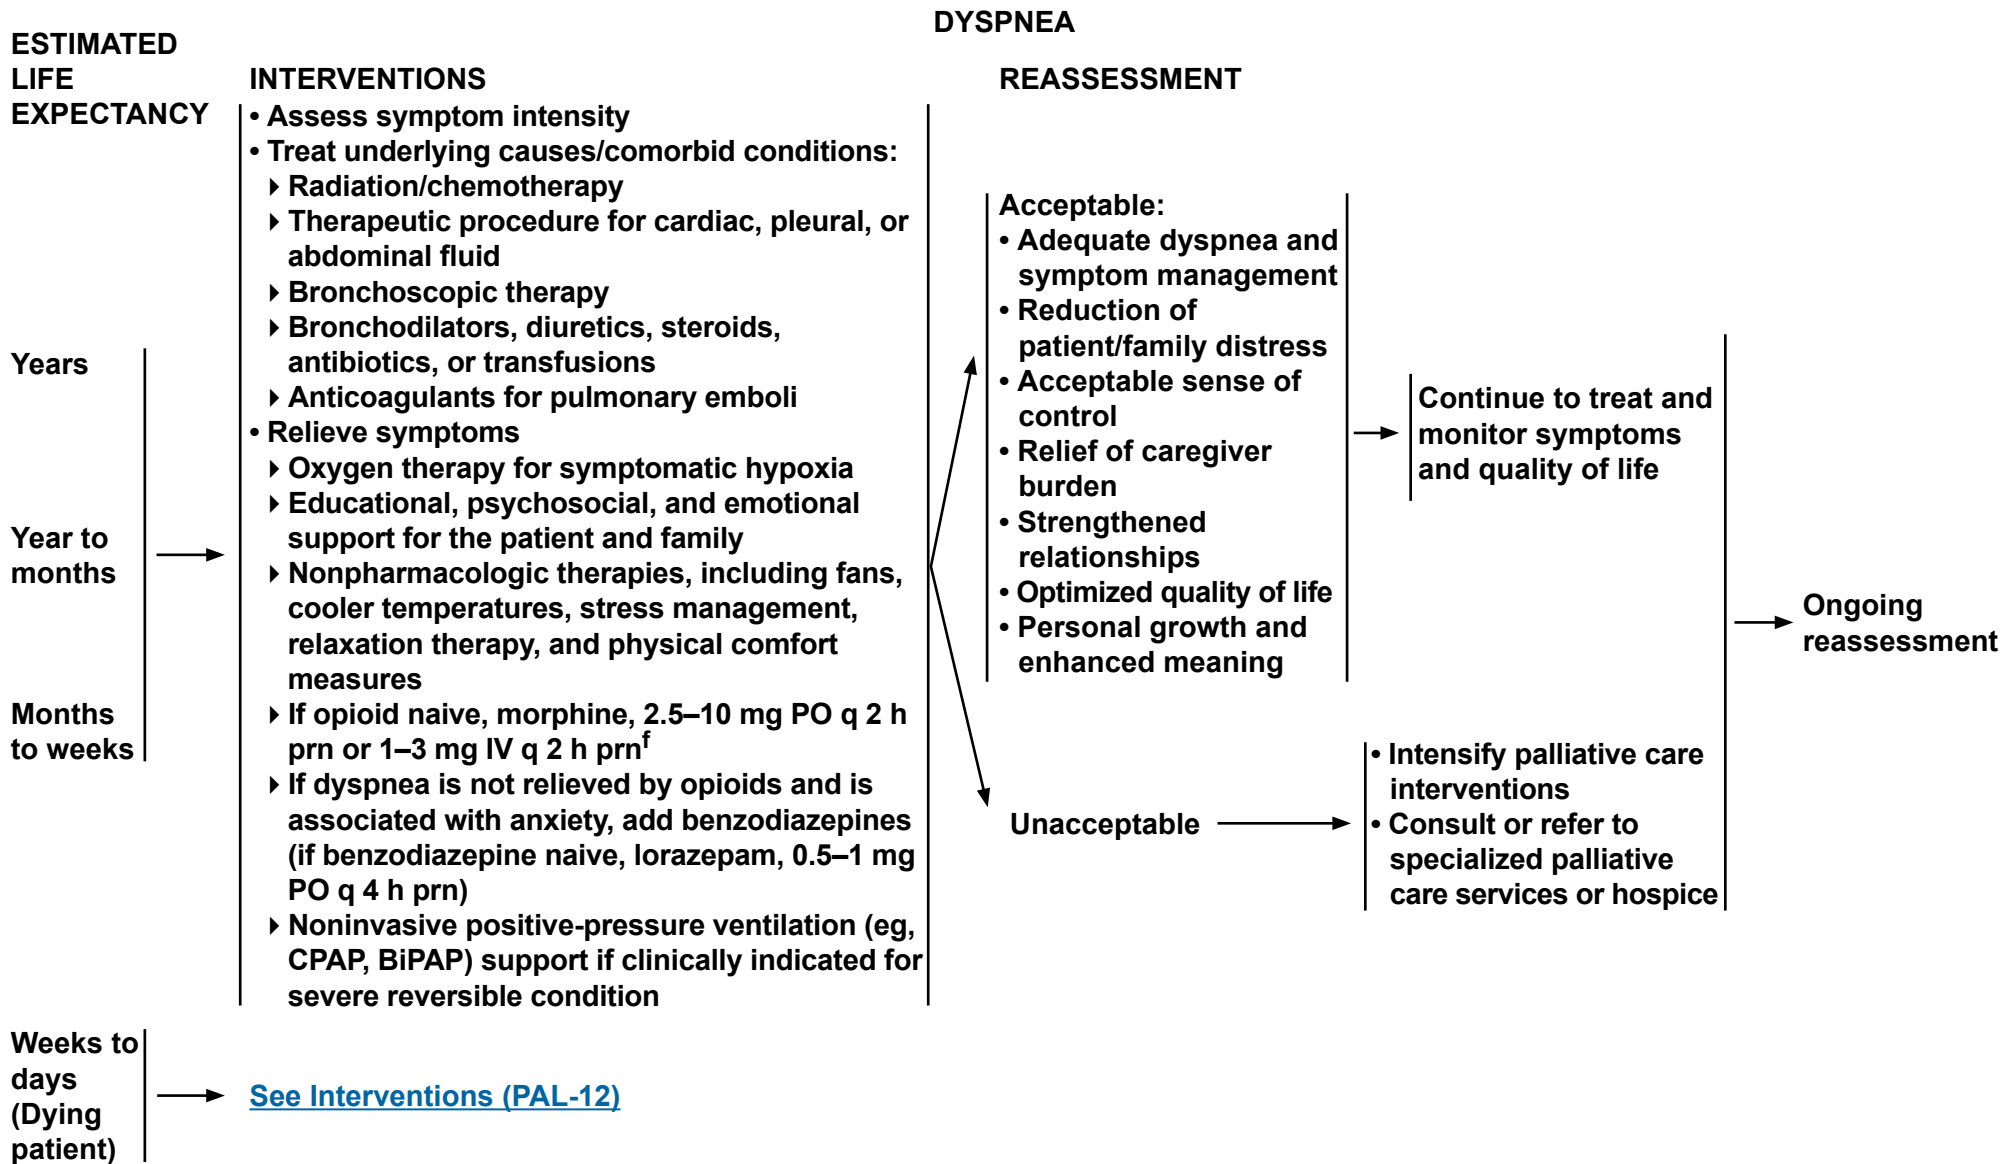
DYSPNEA

ESTIMATED LIFE EXPECTANCY

INTERVENTIONS

REASSESSMENT

Years

Year to months

Months to weeks

• Assess symptom intensity
• Treat underlying causes/comorbid conditions:
▸ Radiation/chemotherapy
▸ Therapeutic procedure for cardiac, pleural, or abdominal fluid
▸ Bronchoscopic therapy
▸ Bronchodilators, diuretics, steroids, antibiotics, or transfusions
▸ Anticoagulants for pulmonary emboli
• Relieve symptoms
▸ Oxygen therapy for symptomatic hypoxia
▸ Educational, psychosocial, and emotional support for the patient and family
▸ Nonpharmacologic therapies, including fans, cooler temperatures, stress management, relaxation therapy, and physical comfort measures
▸ If opioid naive, morphine, 2.5–10 mg PO q 2 h prn or 1–3 mg IV q 2 h prn$^{f}$
▸ If dyspnea is not relieved by opioids and is associated with anxiety, add benzodiazepines (if benzodiazepine naive, lorazepam, 0.5–1 mg PO q 4 h prn)
▸ Noninvasive positive-pressure ventilation (eg, CPAP, BiPAP) support if clinically indicated for severe reversible condition

Acceptable:
• Adequate dyspnea and symptom management
• Reduction of patient/family distress
• Acceptable sense of control
• Relief of caregiver burden
• Strengthened relationships
• Optimized quality of life
• Personal growth and enhanced meaning

Continue to treat and monitor symptoms and quality of life

Unacceptable

• Intensify palliative care interventions
• Consult or refer to specialized palliative care services or hospice

Ongoing reassessment

Weeks to days (Dying patient)

See Interventions (PAL-12)